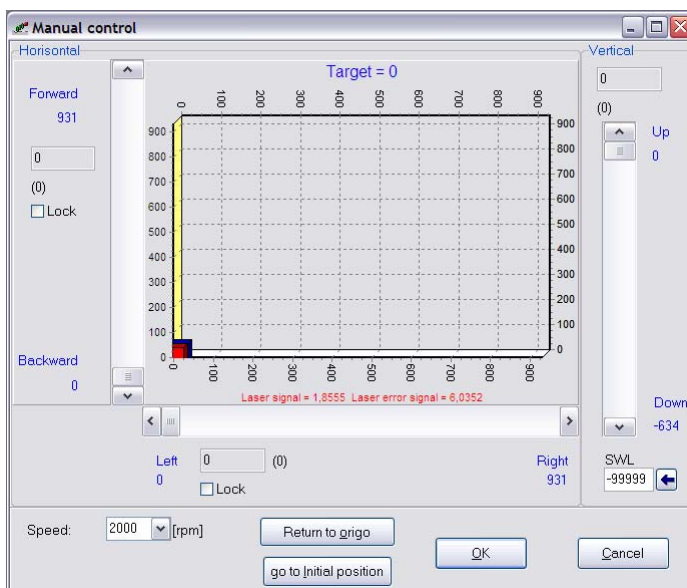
Manual control

Horisontal

Forward
931

0
(0)
Lock

Backward
0

Target = 0

0 100 200 300 400 500 600 700 800 900

900
800
700
600
500
400
300
200
100
0

900
800
700
600
500
400
300
200
100
0

0 100 200 300 400 500 600 700 800 900

Laser signal = 1,8555 Laser error signal = 6,0352

Vertical
0
(0)
Up
0

Down
-634

Left
0

0
(0)
Lock

Right
931

SWL
-99999

Speed: 2000 [rpm]

Return to origo
go to Initial position

OK
Cancel